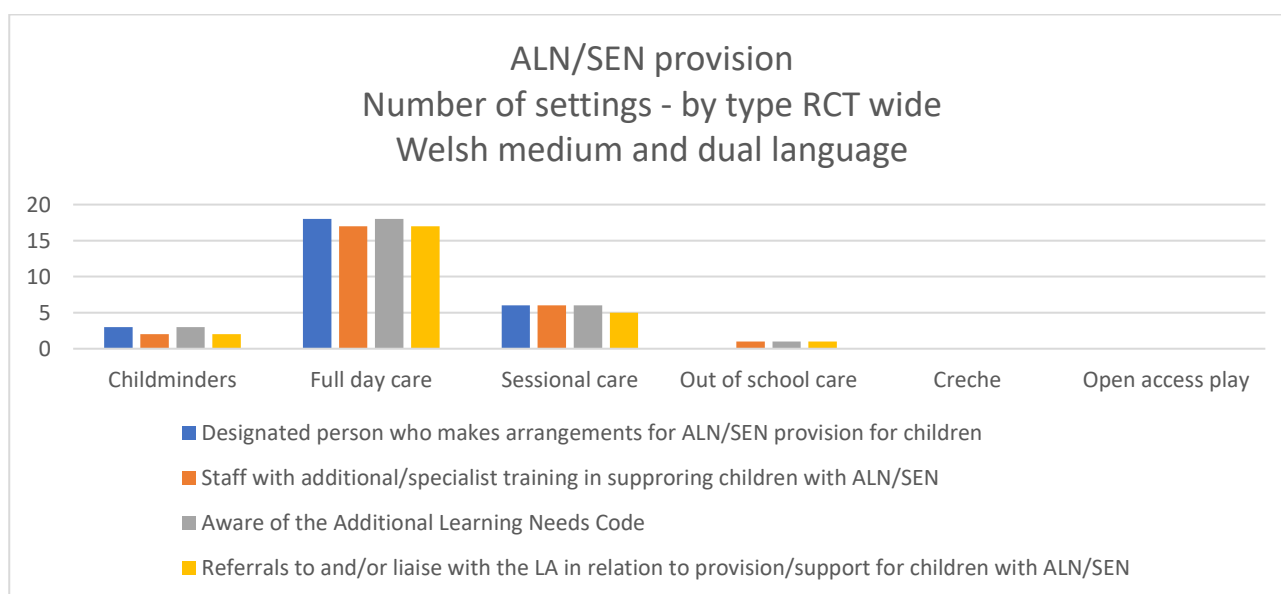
ALN/SEN provision
Number of settings - by type RCT wide
Welsh medium and dual language

20
15
10
5
0

Childminders
Full day care
Sessional care
Out of school care
Creche
Open access play

Designated person who makes arrangements for ALN/SEN provision for children
Staff with additional/specialist training in supproring children with ALN/SEN
Aware of the Additional Learning Needs Code
Referrals to and/or liaise with the LA in relation to provision/support for children with ALN/SEN